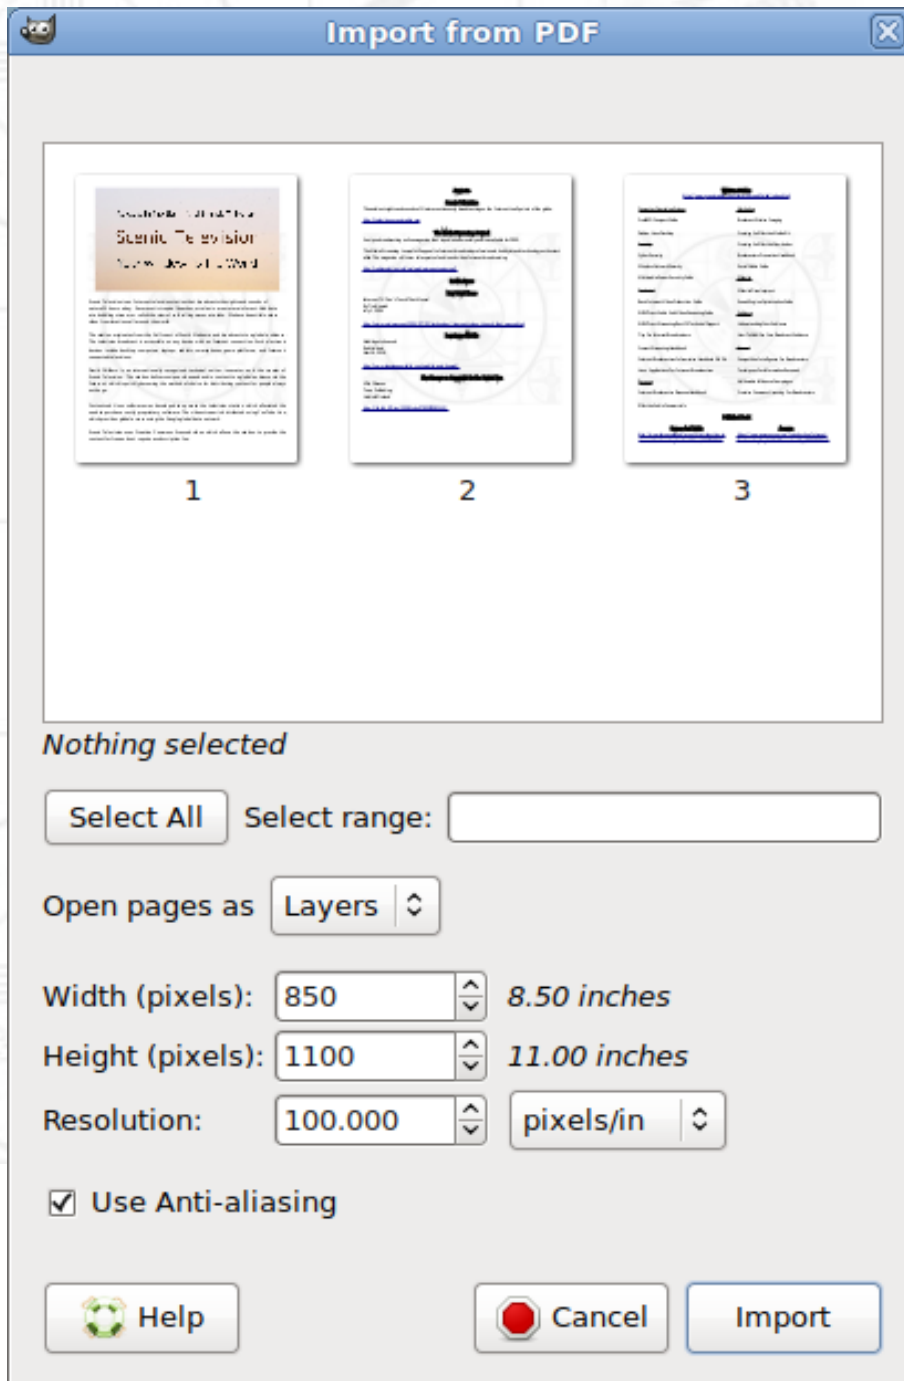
Import from PDF

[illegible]
Scenic Television
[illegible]

1

2

3

Nothing selected

Select All

Select range:

Open pages as

Layers

Width (pixels): 850 8.50 inches

Height (pixels): 1100 11.00 inches

Resolution: 100.000 pixels/in

Use Anti-aliasing

Help

Cancel

Import